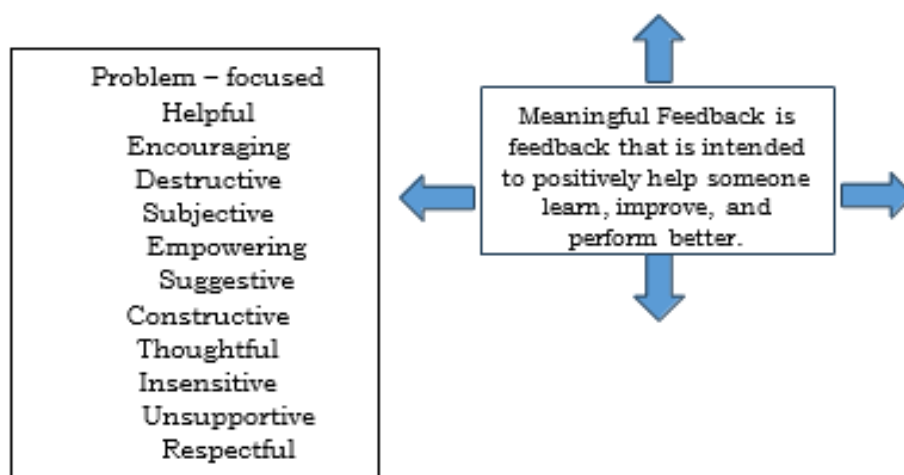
Problem – focused
Helpful
Encouraging
Destructive
Subjective
Empowering
Suggestive
Constructive
Thoughtful
Insensitive
Unsupportive
Respectful

Meaningful Feedback is feedback that is intended to positively help someone learn, improve, and perform better.